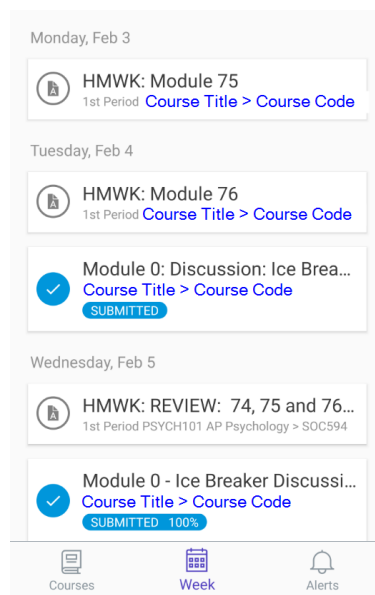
Monday, Feb 3

HMWK: Module 75
1st Period Course Title > Course Code

Tuesday, Feb 4

HMWK: Module 76
1st Period Course Title > Course Code

Module 0: Discussion: Ice Brea...
Course Title > Course Code
SUBMITTED

Wednesday, Feb 5

HMWK: REVIEW: 74, 75 and 76...
1st Period PSYCH101 AP Psychology > SOC594

Module 0 - Ice Breaker Discussi...
Course Title > Course Code
SUBMITTED 100%

Courses
Week
Alerts